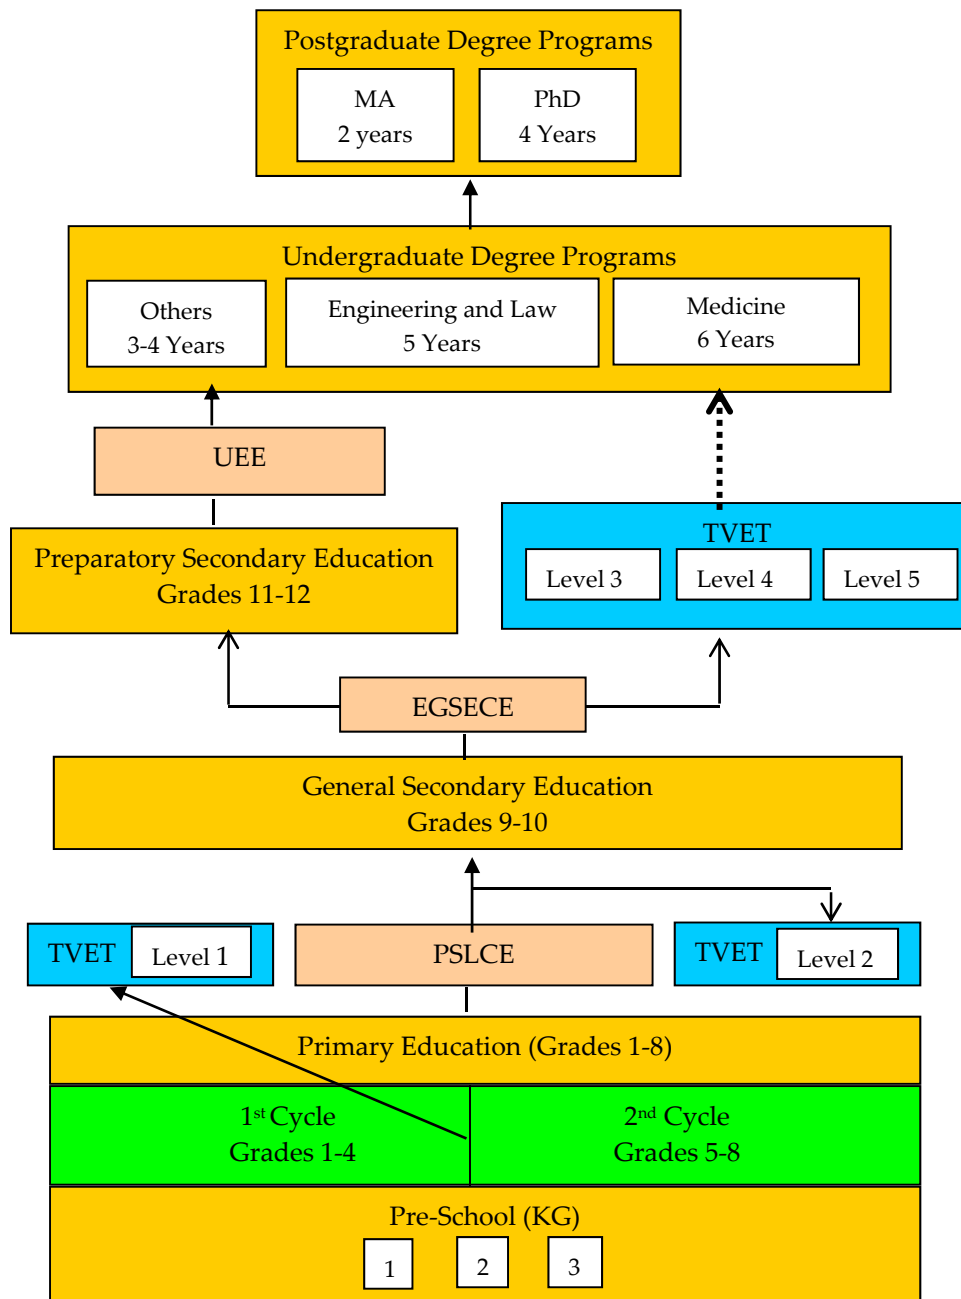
Postgraduate Degree Programs

MA
2 years

PhD
4 Years

Undergraduate Degree Programs

Others
3-4 Years

Engineering and Law
5 Years

Medicine
6 Years

UEE

Preparatory Secondary Education
Grades 11-12

TVET

Level 3

Level 4

Level 5

EGSECE

General Secondary Education
Grades 9-10

TVET

Level 1

PSLCE

TVET

Level 2

Primary Education (Grades 1-8)

1$^{st}$ Cycle
Grades 1-4

2$^{nd}$ Cycle
Grades 5-8

Pre-School (KG)

1

2

3